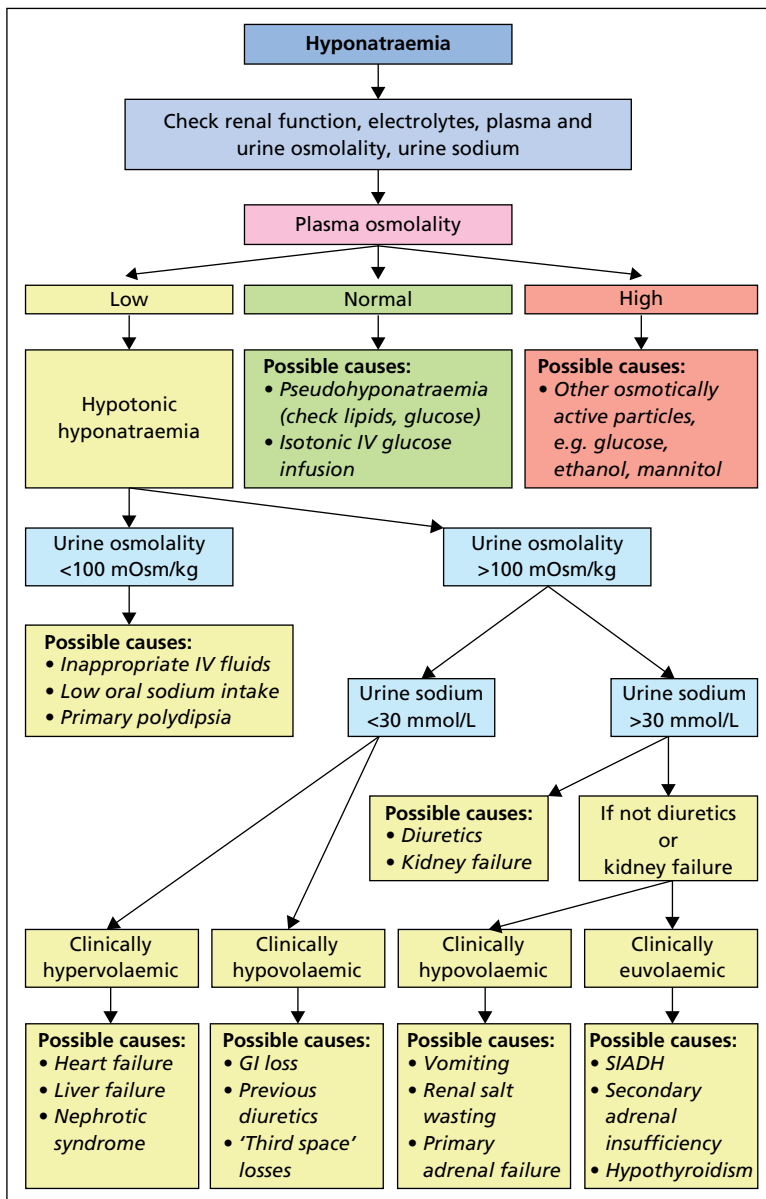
Hyponatraemia

Check renal function, electrolytes, plasma and urine osmolality, urine sodium

Plasma osmolality

Low

Normal

High

Hypotonic hyponatraemia

Possible causes:
• *Pseudohyponatraemia (check lipids, glucose)*
• *Isotonic IV glucose infusion*

Possible causes:
• *Other osmotically active particles, e.g. glucose, ethanol, mannitol*

Urine osmolality <100 mOsm/kg

Urine osmolality >100 mOsm/kg

Possible causes:
• *Inappropriate IV fluids*
• *Low oral sodium intake*
• *Primary polydipsia*

Urine sodium <30 mmol/L

Urine sodium >30 mmol/L

Possible causes:
• *Diuretics*
• *Kidney failure*

If not diuretics or kidney failure

Clinically hypervolaemic

Clinically hypovolaemic

Clinically hypovolaemic

Clinically euvolaemic

Possible causes:
• *Heart failure*
• *Liver failure*
• *Nephrotic syndrome*

Possible causes:
• *GI loss*
• *Previous diuretics*
• *'Third space' losses*

Possible causes:
• *Vomiting*
• *Renal salt wasting*
• *Primary adrenal failure*

Possible causes:
• *SIADH*
• *Secondary adrenal insufficiency*
• *Hypothyroidism*